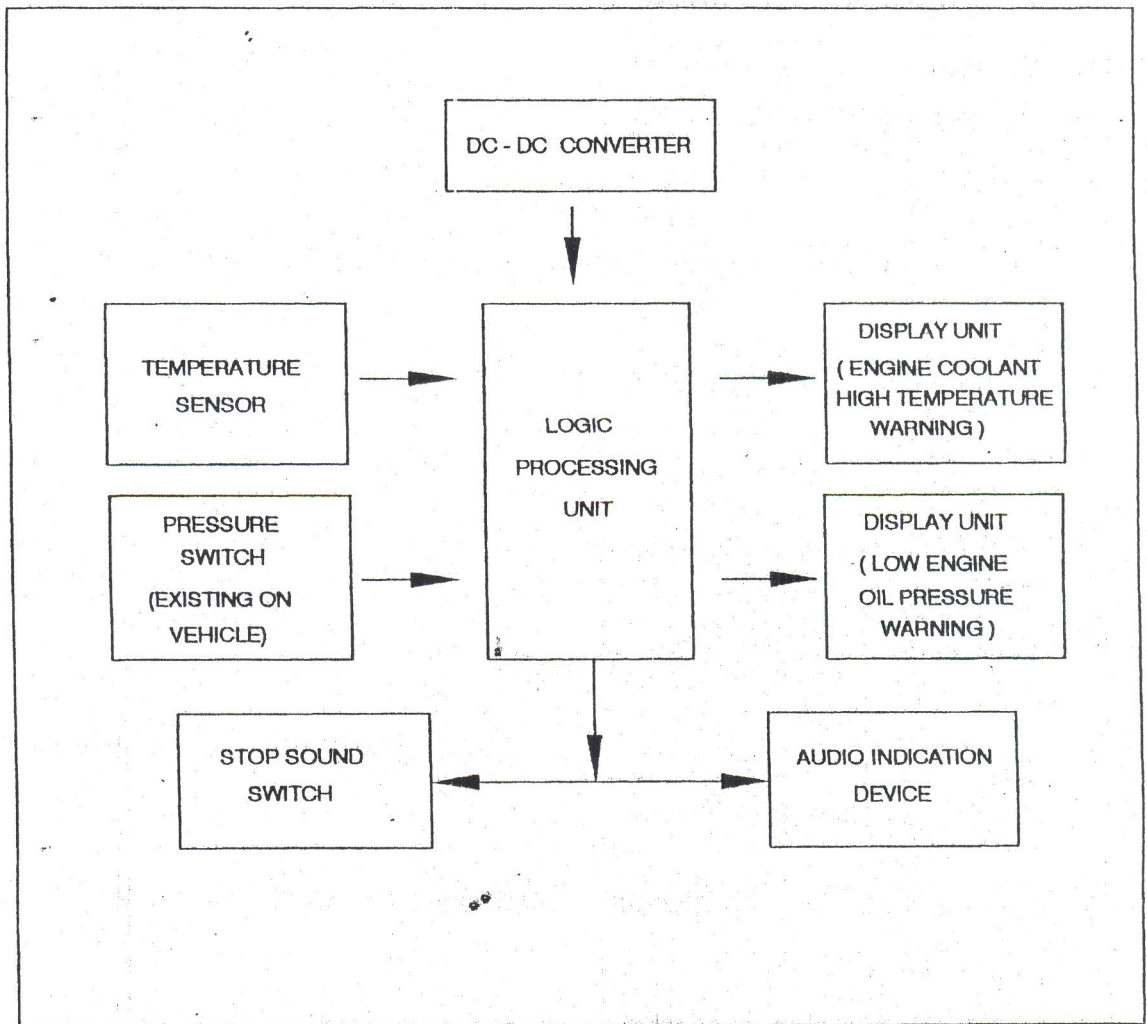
DC - DC CONVERTER

TEMPERATURE SENSOR

LOGIC PROCESSING UNIT

DISPLAY UNIT ( ENGINE COOLANT HIGH TEMPERATURE WARNING )

PRESSURE SWITCH (EXISTING ON VEHICLE)

DISPLAY UNIT ( LOW ENGINE OIL PRESSURE WARNING )

STOP SOUND SWITCH

AUDIO INDICATION DEVICE